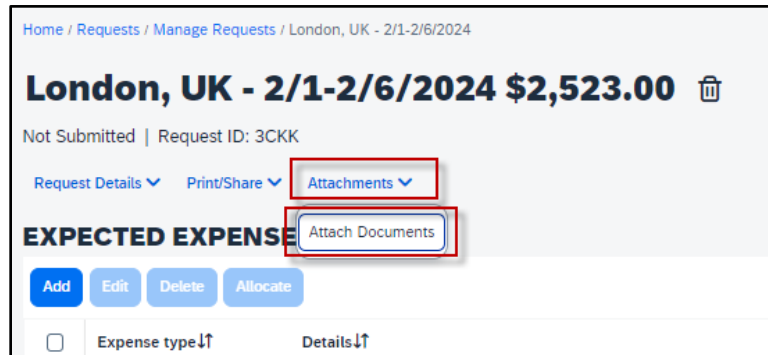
Home / Requests / Manage Requests / London, UK - 2/1-2/6/2024

London, UK - 2/1-2/6/2024 $2,523.00

Not Submitted | Request ID: 3CKK

Request Details ⌄ Print/Share ⌄ Attachments ⌄

EXPECTED EXPENSE

Attach Documents

Add Edit Delete Allocate

Expense type↓↑ Details↓↑